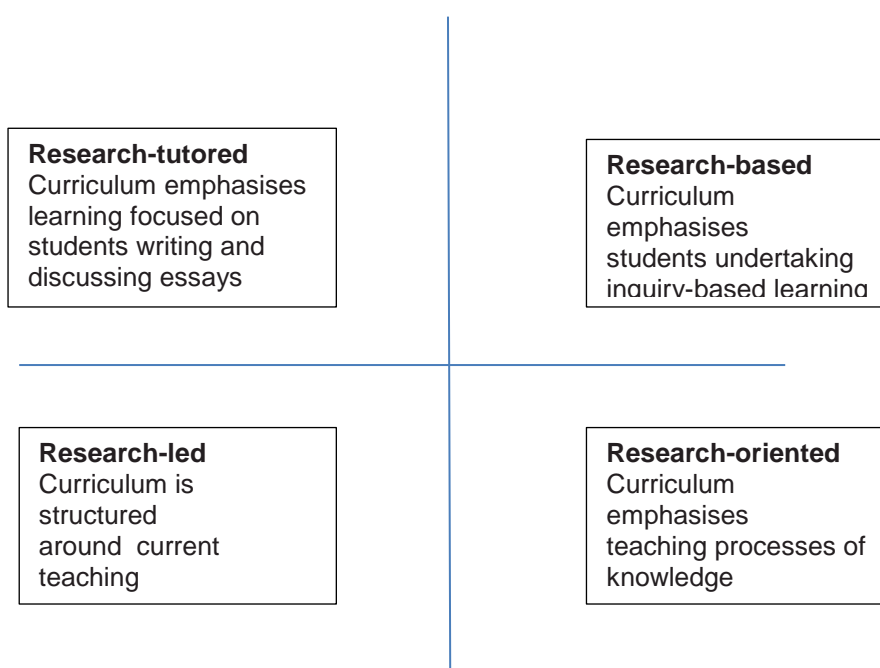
**Research-tutored**
Curriculum emphasises learning focused on students writing and discussing essays

**Research-based**
Curriculum emphasises students undertaking inquiry-based learning

**Research-led**
Curriculum is structured around current teaching

**Research-oriented**
Curriculum emphasises teaching processes of knowledge